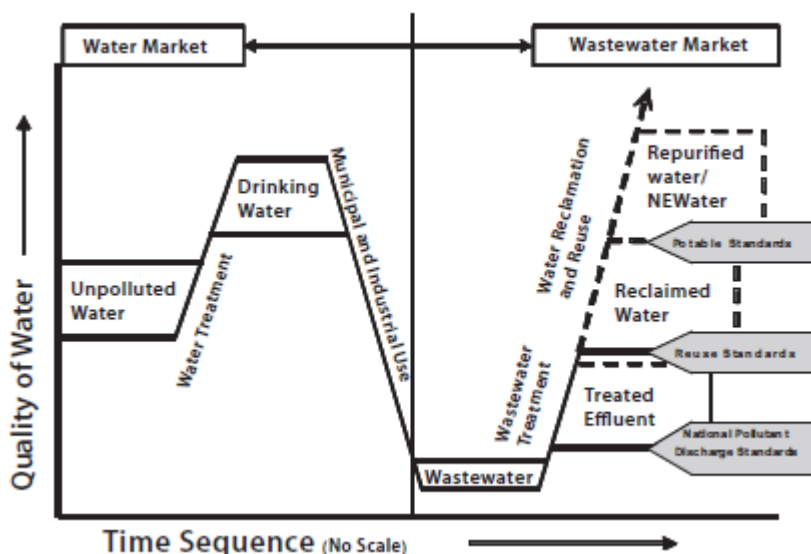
Water Market

Wastewater Market

Quality of Water

Unpolluted Water

Water Treatment

Drinking Water

Municipal and Industrial Use

Wastewater

Wastewater Treatment

Treated Effluent

Water Reclamation and Reuse

Reclaimed Water

Repurified water/ NEWater

Potable Standards

Reuse Standards

National Pollutant Discharge Standards

Time Sequence (No Scale)